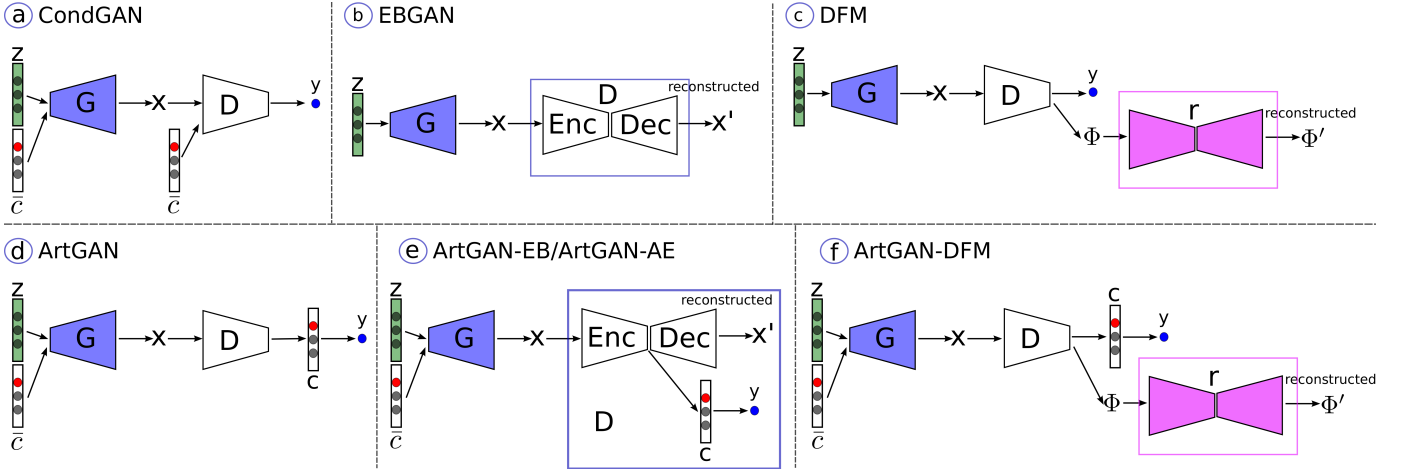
a CondGAN

z

G

x

D

y

$\bar{c}$

$\bar{c}$

b EBGAN

z

G

x

D

reconstructed

Enc

Dec

x'

c DFM

z

G

x

D

y

$\Phi$

r

reconstructed

$\Phi'$

d ArtGAN

z

G

x

D

c

y

$\bar{c}$

e ArtGAN-EB/ArtGAN-AE

z

G

x

reconstructed

Enc

Dec

x'

y

D

c

$\bar{c}$

f ArtGAN-DFM

z

G

x

D

c

y

$\Phi$

r

reconstructed

$\Phi'$

$\bar{c}$